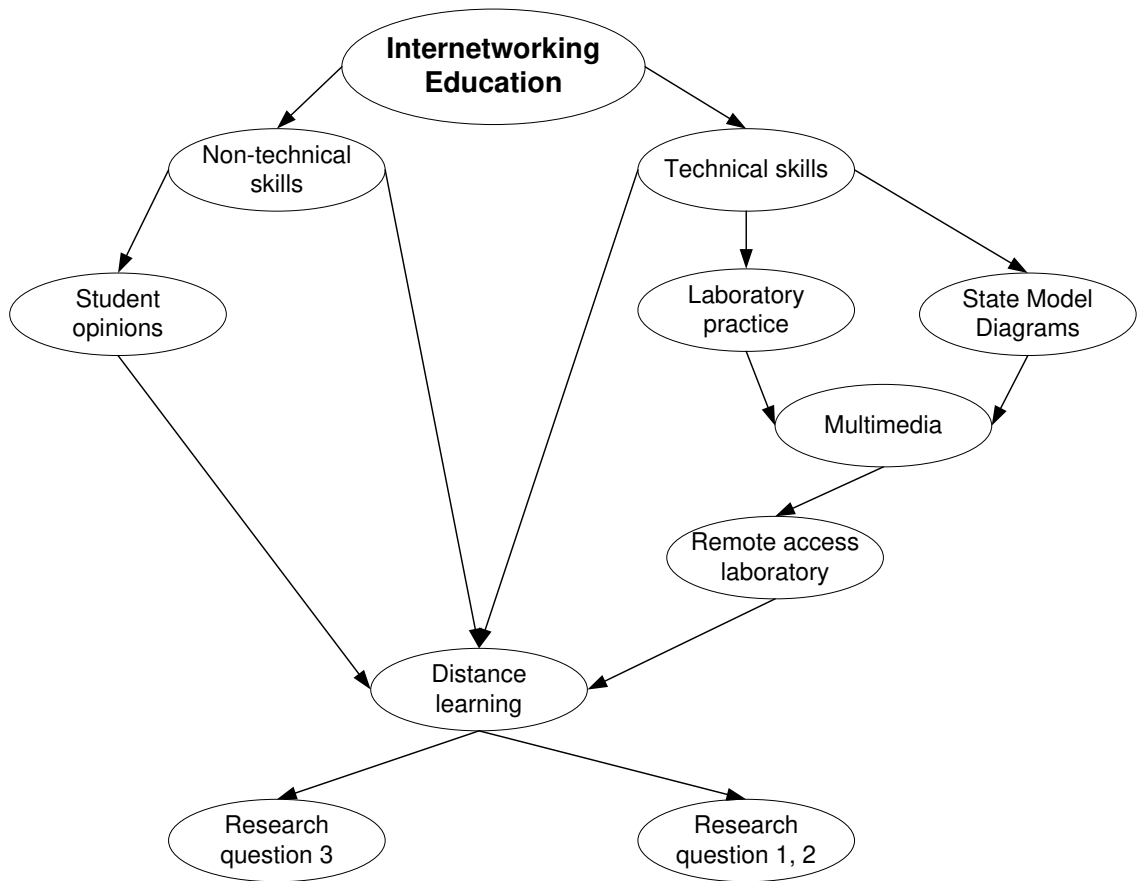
Internetworking Education

Non-technical skills

Technical skills

Student opinions

Laboratory practice

State Model Diagrams

Multimedia

Remote access laboratory

Distance learning

Research question 3

Research question 1, 2